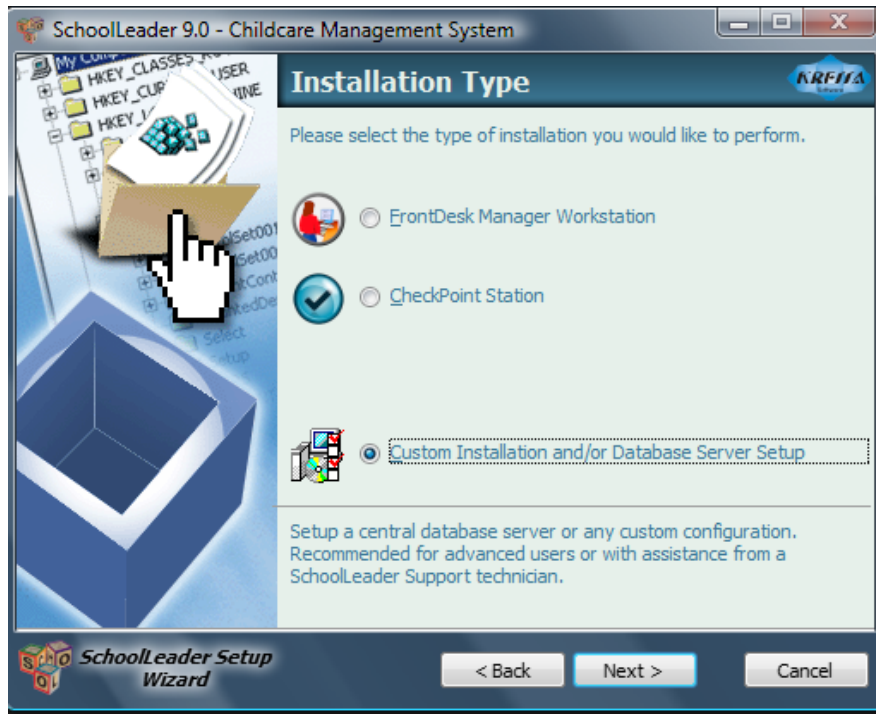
SchoolLeader 9.0 - Childcare Management System

My Computer
HKEY_CLASSES_ROOT
HKEY_CURRENT_USER
HKEY_LOCAL_MACHINE
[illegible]Set001
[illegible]Set00
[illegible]tCont
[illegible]edDe
Select
Setup

Installation Type

KREIYA

Please select the type of installation you would like to perform.

FrontDesk Manager Workstation

CheckPoint Station

Custom Installation and/or Database Server Setup

Setup a central database server or any custom configuration. Recommended for advanced users or with assistance from a SchoolLeader Support technician.

SCHOOL

SchoolLeader Setup Wizard

< Back

Next >

Cancel